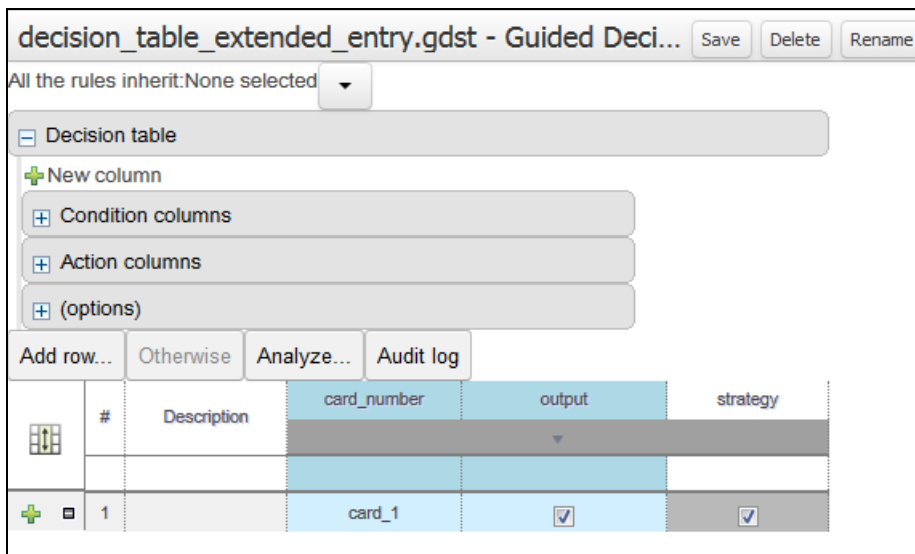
decision_table_extended_entry.gdst - Guided Deci... Save Delete Rename

All the rules inherit:None selected

Decision table

New column

Condition columns

Action columns

(options)

Add row... Otherwise Analyze... Audit log

| | # | Description | card_number | output | strategy |
|---|---|---|---|---|---|
| | | | | | |
| | 1 | | card_1 | ☑ | ☑ |